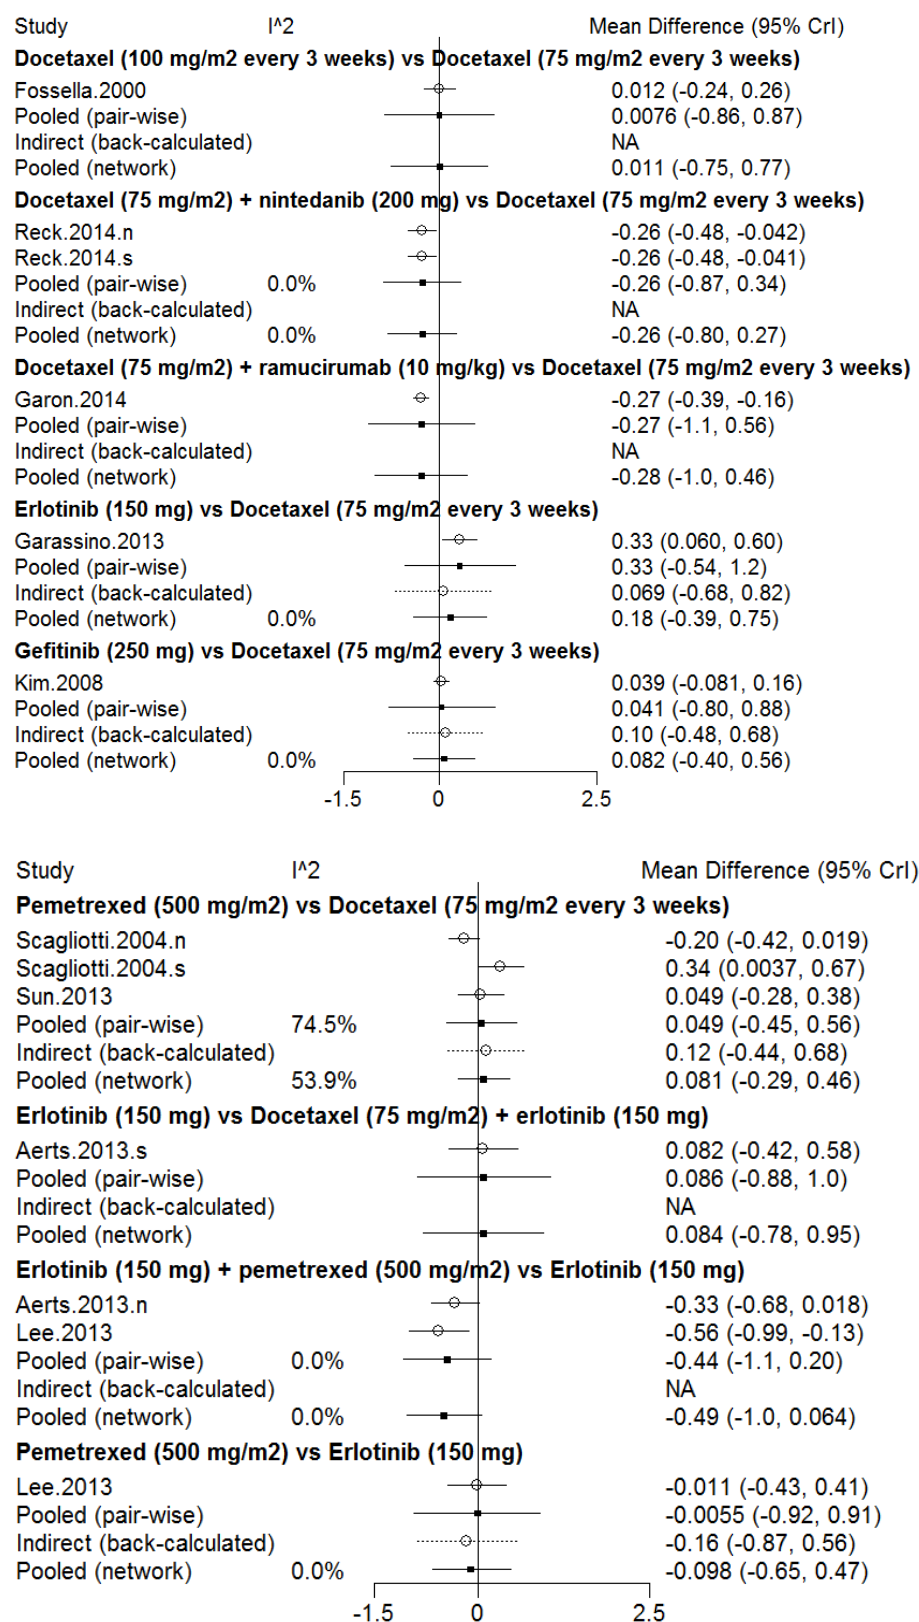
| Study | I^2 | Mean Difference (95% CrI) |
|---|---|---|
| **Docetaxel (100 mg/m2 every 3 weeks) vs Docetaxel (75 mg/m2 every 3 weeks)** | | |
| Fossella.2000 | | 0.012 (-0.24, 0.26) |
| Pooled (pair-wise) | | 0.0076 (-0.86, 0.87) |
| Indirect (back-calculated) | | NA |
| Pooled (network) | | 0.011 (-0.75, 0.77) |
| **Docetaxel (75 mg/m2) + nintedanib (200 mg) vs Docetaxel (75 mg/m2 every 3 weeks)** | | |
| Reck.2014.n | | -0.26 (-0.48, -0.042) |
| Reck.2014.s | | -0.26 (-0.48, -0.041) |
| Pooled (pair-wise) | 0.0% | -0.26 (-0.87, 0.34) |
| Indirect (back-calculated) | | NA |
| Pooled (network) | 0.0% | -0.26 (-0.80, 0.27) |
| **Docetaxel (75 mg/m2) + ramucirumab (10 mg/kg) vs Docetaxel (75 mg/m2 every 3 weeks)** | | |
| Garon.2014 | | -0.27 (-0.39, -0.16) |
| Pooled (pair-wise) | | -0.27 (-1.1, 0.56) |
| Indirect (back-calculated) | | NA |
| Pooled (network) | | -0.28 (-1.0, 0.46) |
| **Erlotinib (150 mg) vs Docetaxel (75 mg/m2 every 3 weeks)** | | |
| Garassino.2013 | | 0.33 (0.060, 0.60) |
| Pooled (pair-wise) | | 0.33 (-0.54, 1.2) |
| Indirect (back-calculated) | | 0.069 (-0.68, 0.82) |
| Pooled (network) | 0.0% | 0.18 (-0.39, 0.75) |
| **Gefitinib (250 mg) vs Docetaxel (75 mg/m2 every 3 weeks)** | | |
| Kim.2008 | | 0.039 (-0.081, 0.16) |
| Pooled (pair-wise) | | 0.041 (-0.80, 0.88) |
| Indirect (back-calculated) | | 0.10 (-0.48, 0.68) |
| Pooled (network) | 0.0% | 0.082 (-0.40, 0.56) |

-1.5 0 2.5

| Study | I^2 | Mean Difference (95% CrI) |
|---|---|---|
| **Pemetrexed (500 mg/m2) vs Docetaxel (75 mg/m2 every 3 weeks)** | | |
| Scagliotti.2004.n | | -0.20 (-0.42, 0.019) |
| Scagliotti.2004.s | | 0.34 (0.0037, 0.67) |
| Sun.2013 | | 0.049 (-0.28, 0.38) |
| Pooled (pair-wise) | 74.5% | 0.049 (-0.45, 0.56) |
| Indirect (back-calculated) | | 0.12 (-0.44, 0.68) |
| Pooled (network) | 53.9% | 0.081 (-0.29, 0.46) |
| **Erlotinib (150 mg) vs Docetaxel (75 mg/m2) + erlotinib (150 mg)** | | |
| Aerts.2013.s | | 0.082 (-0.42, 0.58) |
| Pooled (pair-wise) | | 0.086 (-0.88, 1.0) |
| Indirect (back-calculated) | | NA |
| Pooled (network) | | 0.084 (-0.78, 0.95) |
| **Erlotinib (150 mg) + pemetrexed (500 mg/m2) vs Erlotinib (150 mg)** | | |
| Aerts.2013.n | | -0.33 (-0.68, 0.018) |
| Lee.2013 | | -0.56 (-0.99, -0.13) |
| Pooled (pair-wise) | 0.0% | -0.44 (-1.1, 0.20) |
| Indirect (back-calculated) | | NA |
| Pooled (network) | 0.0% | -0.49 (-1.0, 0.064) |
| **Pemetrexed (500 mg/m2) vs Erlotinib (150 mg)** | | |
| Lee.2013 | | -0.011 (-0.43, 0.41) |
| Pooled (pair-wise) | | -0.0055 (-0.92, 0.91) |
| Indirect (back-calculated) | | -0.16 (-0.87, 0.56) |
| Pooled (network) | 0.0% | -0.098 (-0.65, 0.47) |

-1.5 0 2.5